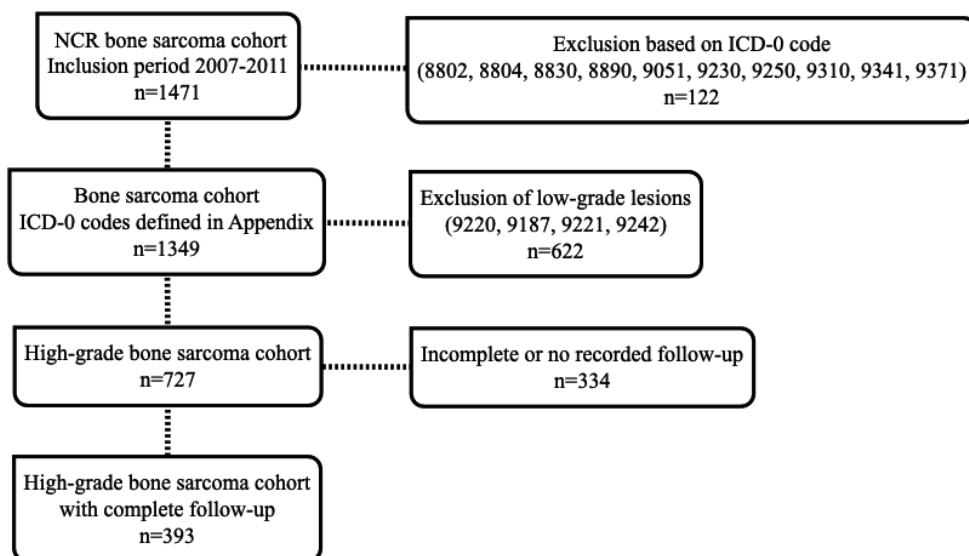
NCR bone sarcoma cohort
Inclusion period 2007-2011
n=1471

Exclusion based on ICD-0 code
(8802, 8804, 8830, 8890, 9051, 9230, 9250, 9310, 9341, 9371)
n=122

Bone sarcoma cohort
ICD-0 codes defined in Appendix
n=1349

Exclusion of low-grade lesions
(9220, 9187, 9221, 9242)
n=622

High-grade bone sarcoma cohort
n=727

Incomplete or no recorded follow-up
n=334

High-grade bone sarcoma cohort
with complete follow-up
n=393